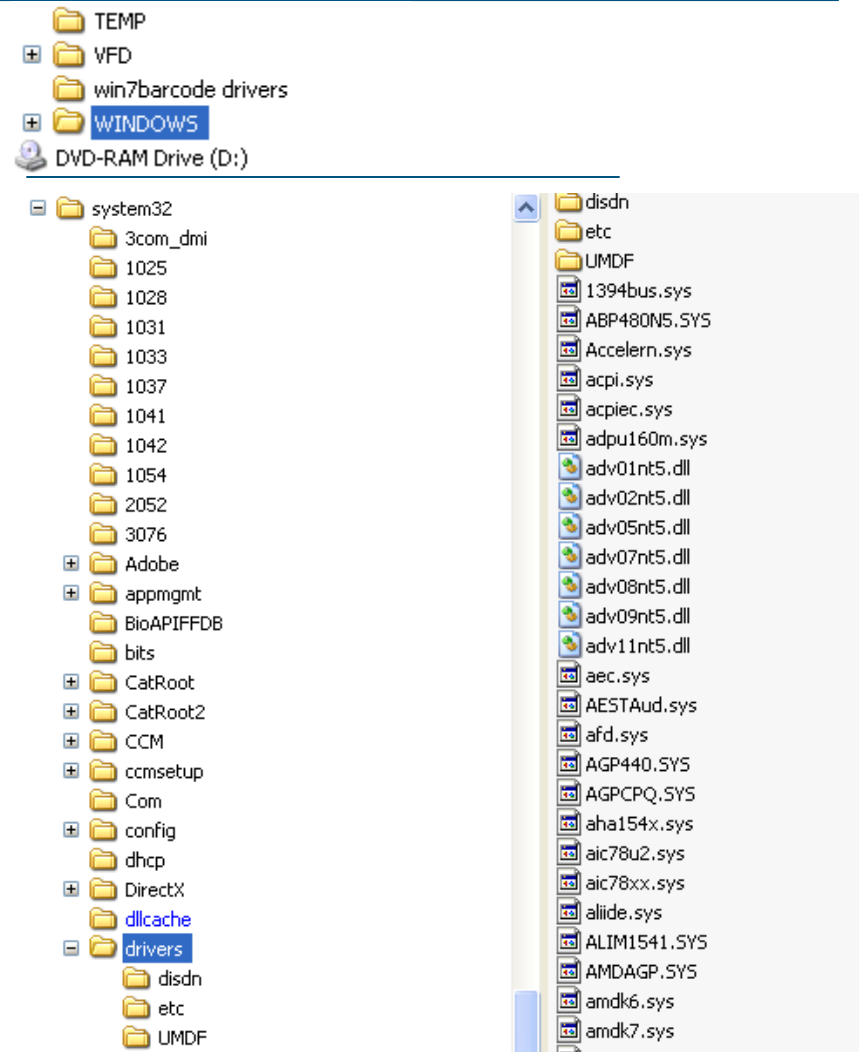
TEMP
VFD
win7barcode drivers
WINDOWS
DVD-RAM Drive (D:)

system32
3com_dmi
1025
1028
1031
1033
1037
1041
1042
1054
2052
3076
Adobe
appmgmt
BioAPIFFDB
bits
CatRoot
CatRoot2
CCM
ccmsetup
Com
config
dhcp
DirectX
dllcache
drivers
disdn
etc
UMDF

disdn
etc
UMDF
1394bus.sys
ABP480N5.SYS
Accelern.sys
acpi.sys
acpiec.sys
adpu160m.sys
adv01nt5.dll
adv02nt5.dll
adv05nt5.dll
adv07nt5.dll
adv08nt5.dll
adv09nt5.dll
adv11nt5.dll
aec.sys
AESTAud.sys
afd.sys
AGP440.SYS
AGPCPQ.SYS
aha154x.sys
aic78u2.sys
aic78xx.sys
aliide.sys
ALIM1541.SYS
AMDAGP.SYS
amdk6.sys
amdk7.sys